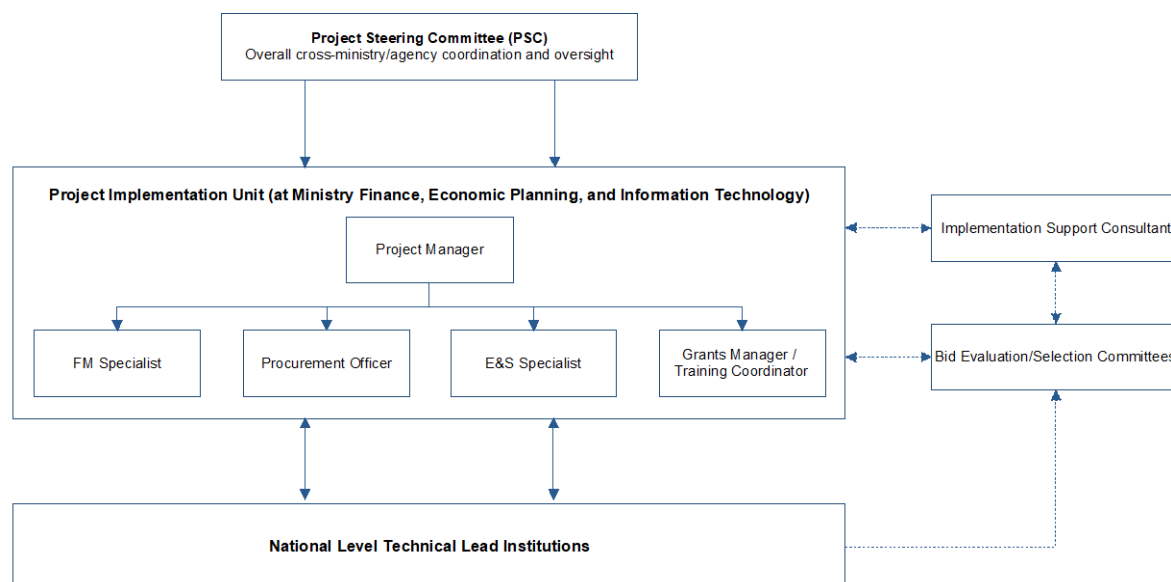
Project Steering Committee (PSC)
Overall cross-ministry/agency coordination and oversight

Project Implementation Unit (at Ministry Finance, Economic Planning, and Information Technology)

Project Manager

FM Specialist

Procurement Officer

E&S Specialist

Grants Manager / Training Coordinator

Implementation Support Consultant

Bid Evaluation/Selection Committees

National Level Technical Lead Institutions